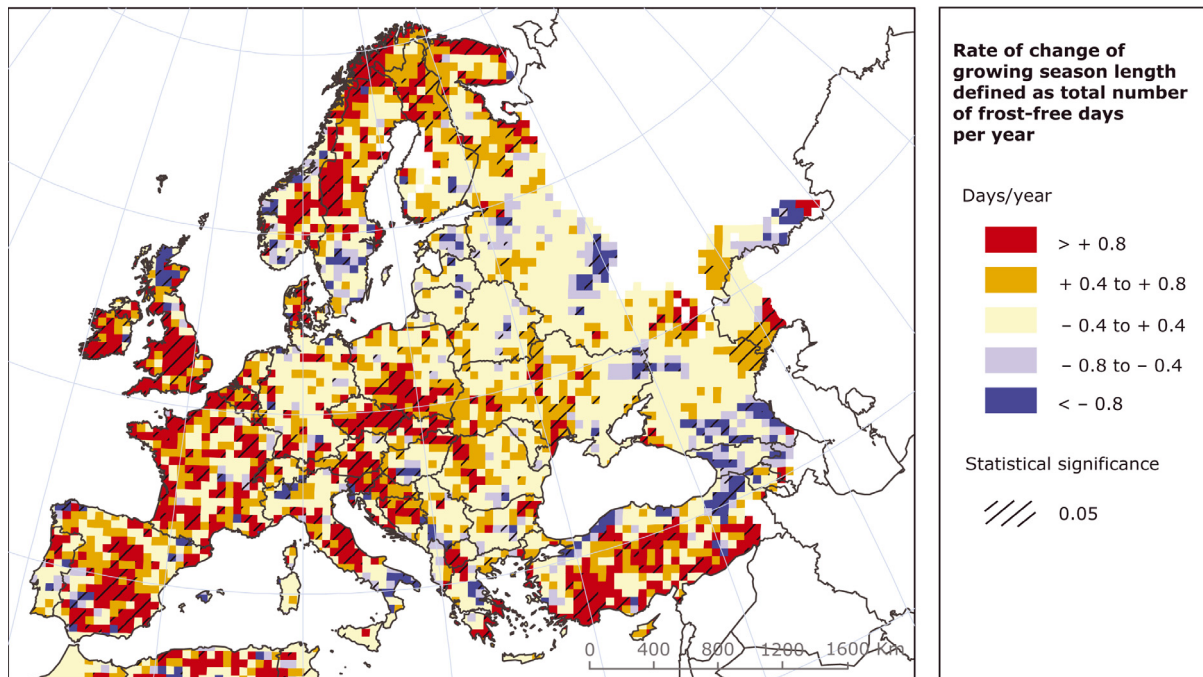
Rate of change of growing season length defined as total number of frost-free days per year

Days/year

> + 0.8

+ 0.4 to + 0.8

− 0.4 to + 0.4

− 0.8 to − 0.4

< − 0.8

Statistical significance

0.05

0 400 800 1200 1600 Km